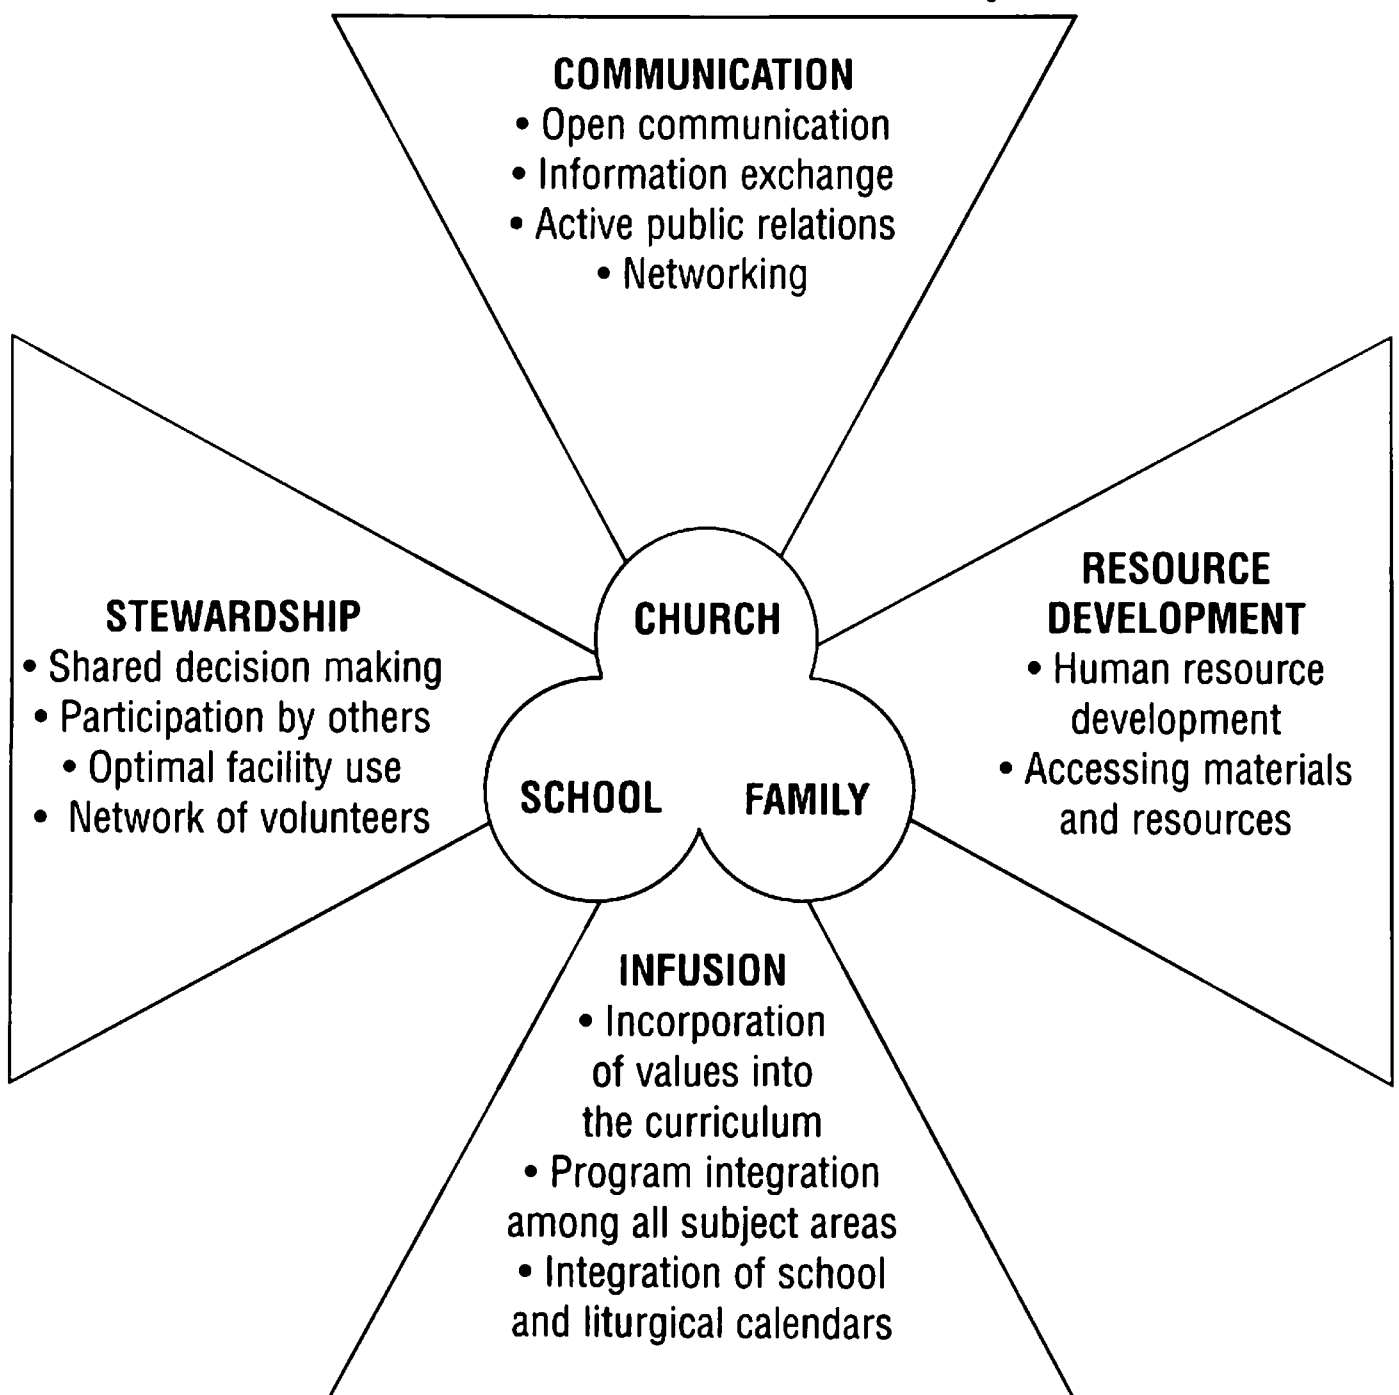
COMMUNICATION
• Open communication
• Information exchange
• Active public relations
• Networking

STEWARDSHIP
• Shared decision making
• Participation by others
• Optimal facility use
• Network of volunteers

CHURCH

SCHOOL

FAMILY

RESOURCE DEVELOPMENT
• Human resource development
• Accessing materials and resources

INFUSION
• Incorporation of values into the curriculum
• Program integration among all subject areas
• Integration of school and liturgical calendars